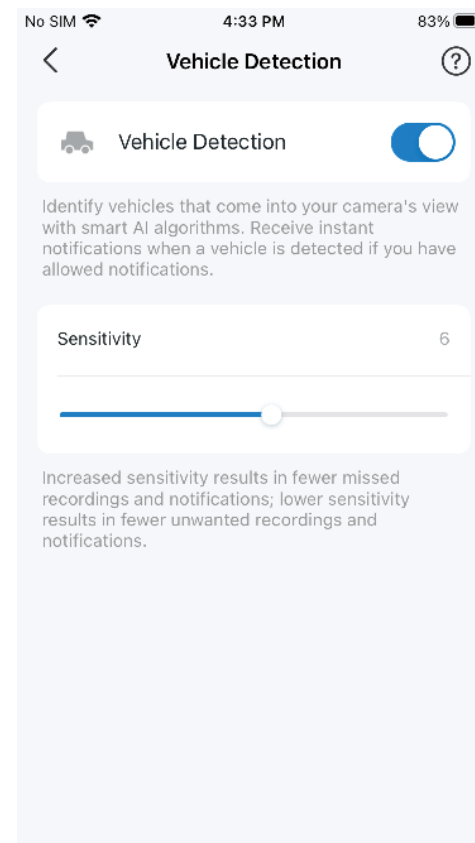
No SIM 4:33 PM 83%

<

Vehicle Detection

?

Vehicle Detection

Identify vehicles that come into your camera's view with smart AI algorithms. Receive instant notifications when a vehicle is detected if you have allowed notifications.

Sensitivity 6

Increased sensitivity results in fewer missed recordings and notifications; lower sensitivity results in fewer unwanted recordings and notifications.